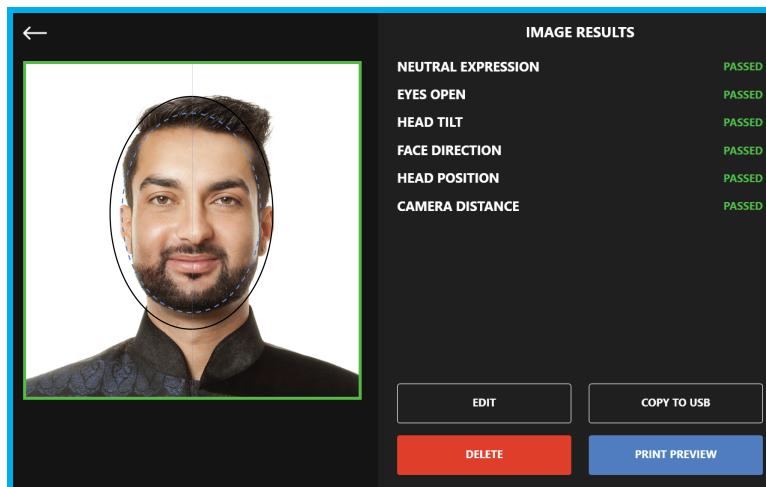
←

IMAGE RESULTS

| | |
|---|---|
| NEUTRAL EXPRESSION | PASSED |
| EYES OPEN | PASSED |
| HEAD TILT | PASSED |
| FACE DIRECTION | PASSED |
| HEAD POSITION | PASSED |
| CAMERA DISTANCE | PASSED |

EDIT

COPY TO USB

DELETE

PRINT PREVIEW